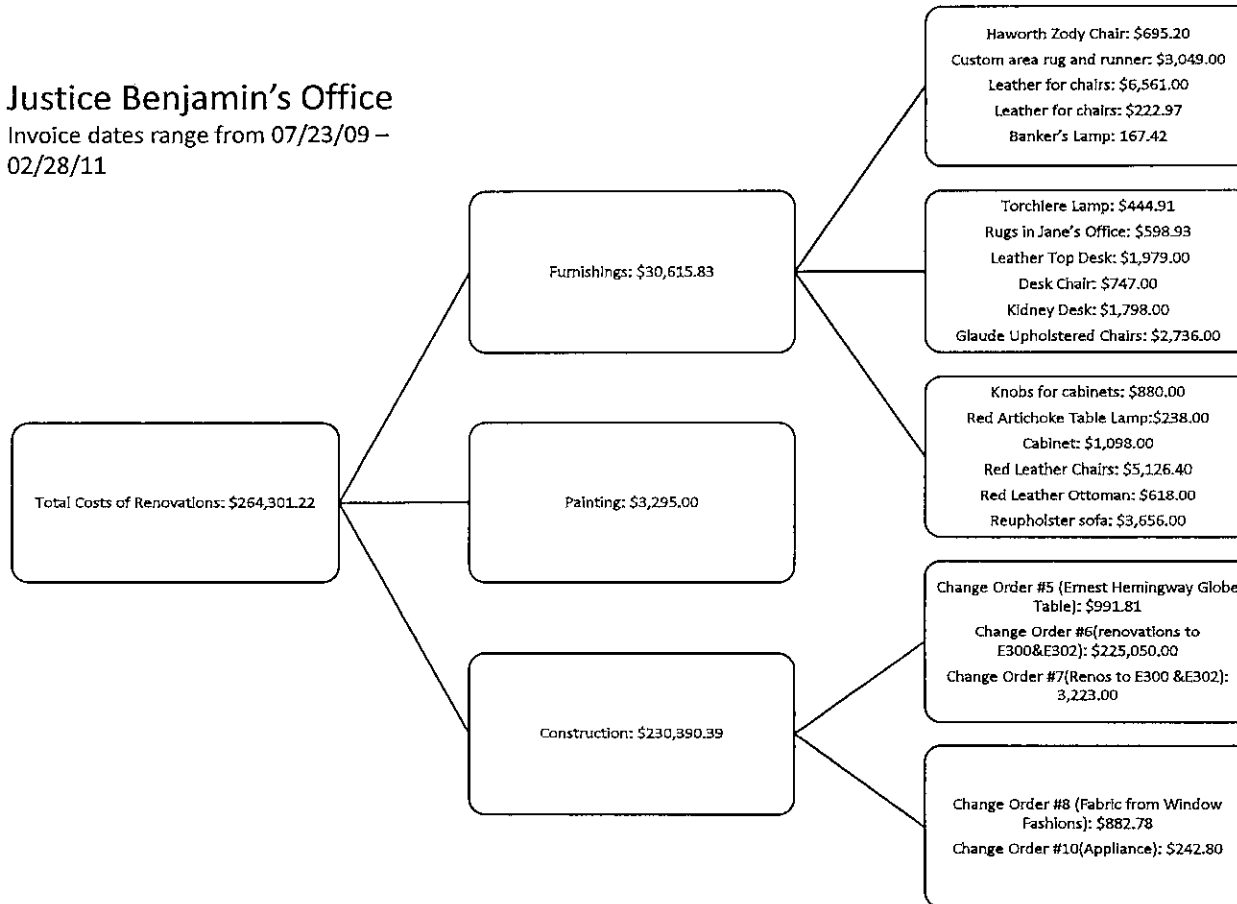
Justice Benjamin's Office
Invoice dates range from 07/23/09 – 02/28/11

Total Costs of Renovations: \$264,301.22

Furnishings: \$30,615.83

Painting: \$3,295.00

Construction: \$230,390.39

Haworth Zody Chair: \$695.20
Custom area rug and runner: \$3,049.00
Leather for chairs: \$6,561.00
Leather for chairs: \$222.97
Banker's Lamp: 167.42

Torchiere Lamp: \$444.91
Rugs in Jane's Office: \$598.93
Leather Top Desk: \$1,979.00
Desk Chair: \$747.00
Kidney Desk: \$1,798.00
Glaude Upholstered Chairs: \$2,736.00

Knobs for cabinets: \$880.00
Red Artichoke Table Lamp:\$238.00
Cabinet: \$1,098.00
Red Leather Chairs: \$5,126.40
Red Leather Ottoman: \$618.00
Reupholster sofa: \$3,656.00

Change Order #5 (Ernest Hemingway Globe Table): \$991.81
Change Order #6(renovations to E300&E302): \$225,050.00
Change Order #7(Renos to E300 &E302): 3,223.00

Change Order #8 (Fabric from Window Fashions): \$882.78
Change Order #10(Appliance): \$242.80